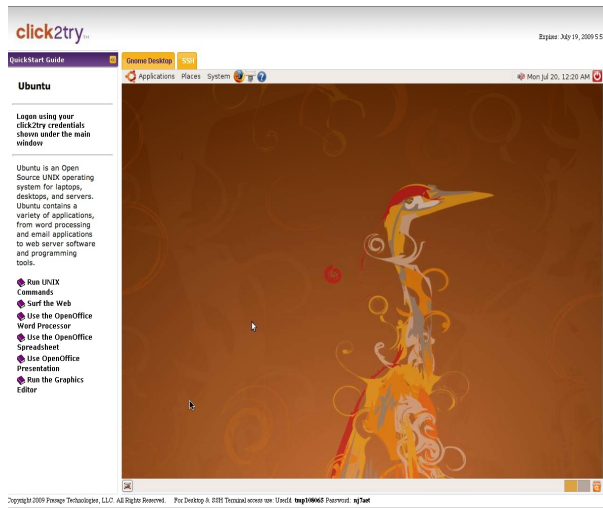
click2try™

Expires: July 19, 2009 5:5

QuickStart Guide

Gnome Desktop | SSH

Applications Places System

Mon Jul 20, 12:20 AM

Ubuntu

Logon using your click2try credentials shown under the main window

Ubuntu is an Open Source UNIX operating system for laptops, desktops, and servers. Ubuntu contains a variety of applications, from word processing and email applications to web server software and programming tools.

Run UNIX Commands

Surf the Web

Use the OpenOffice Word Processor

Use the OpenOffice Spreadsheet

Use OpenOffice Presentation

Run the Graphics Editor

Copyright 2009 Presage Technologies, LLC. All Rights Reserved. For Desktop & SSH Terminal access use: UserId: tmp100065 Password: nj7aet